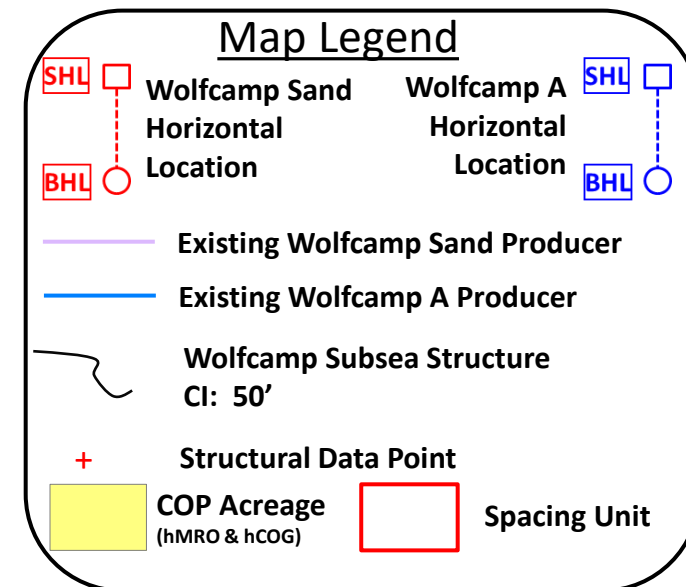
Map Legend

SHL
BHL
Wolfcamp Sand Horizontal Location

Wolfcamp A Horizontal Location
SHL
BHL

Existing Wolfcamp Sand Producer

Existing Wolfcamp A Producer

Wolfcamp Subsea Structure
CI: 50’

+ Structural Data Point

COP Acreage
(hMRO & hCOG)

Spacing Unit